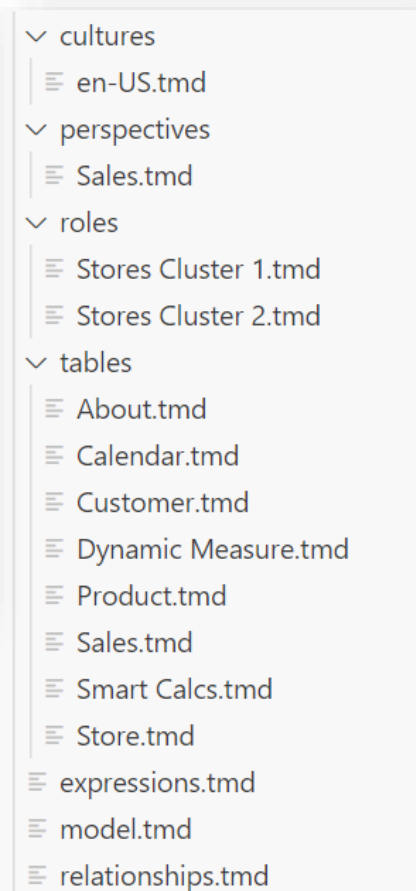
cultures
en-US.tmd
perspectives
Sales.tmd
roles
Stores Cluster 1.tmd
Stores Cluster 2.tmd
tables
About.tmd
Calendar.tmd
Customer.tmd
Dynamic Measure.tmd
Product.tmd
Sales.tmd
Smart Calcs.tmd
Store.tmd
expressions.tmd
model.tmd
relationships.tmd